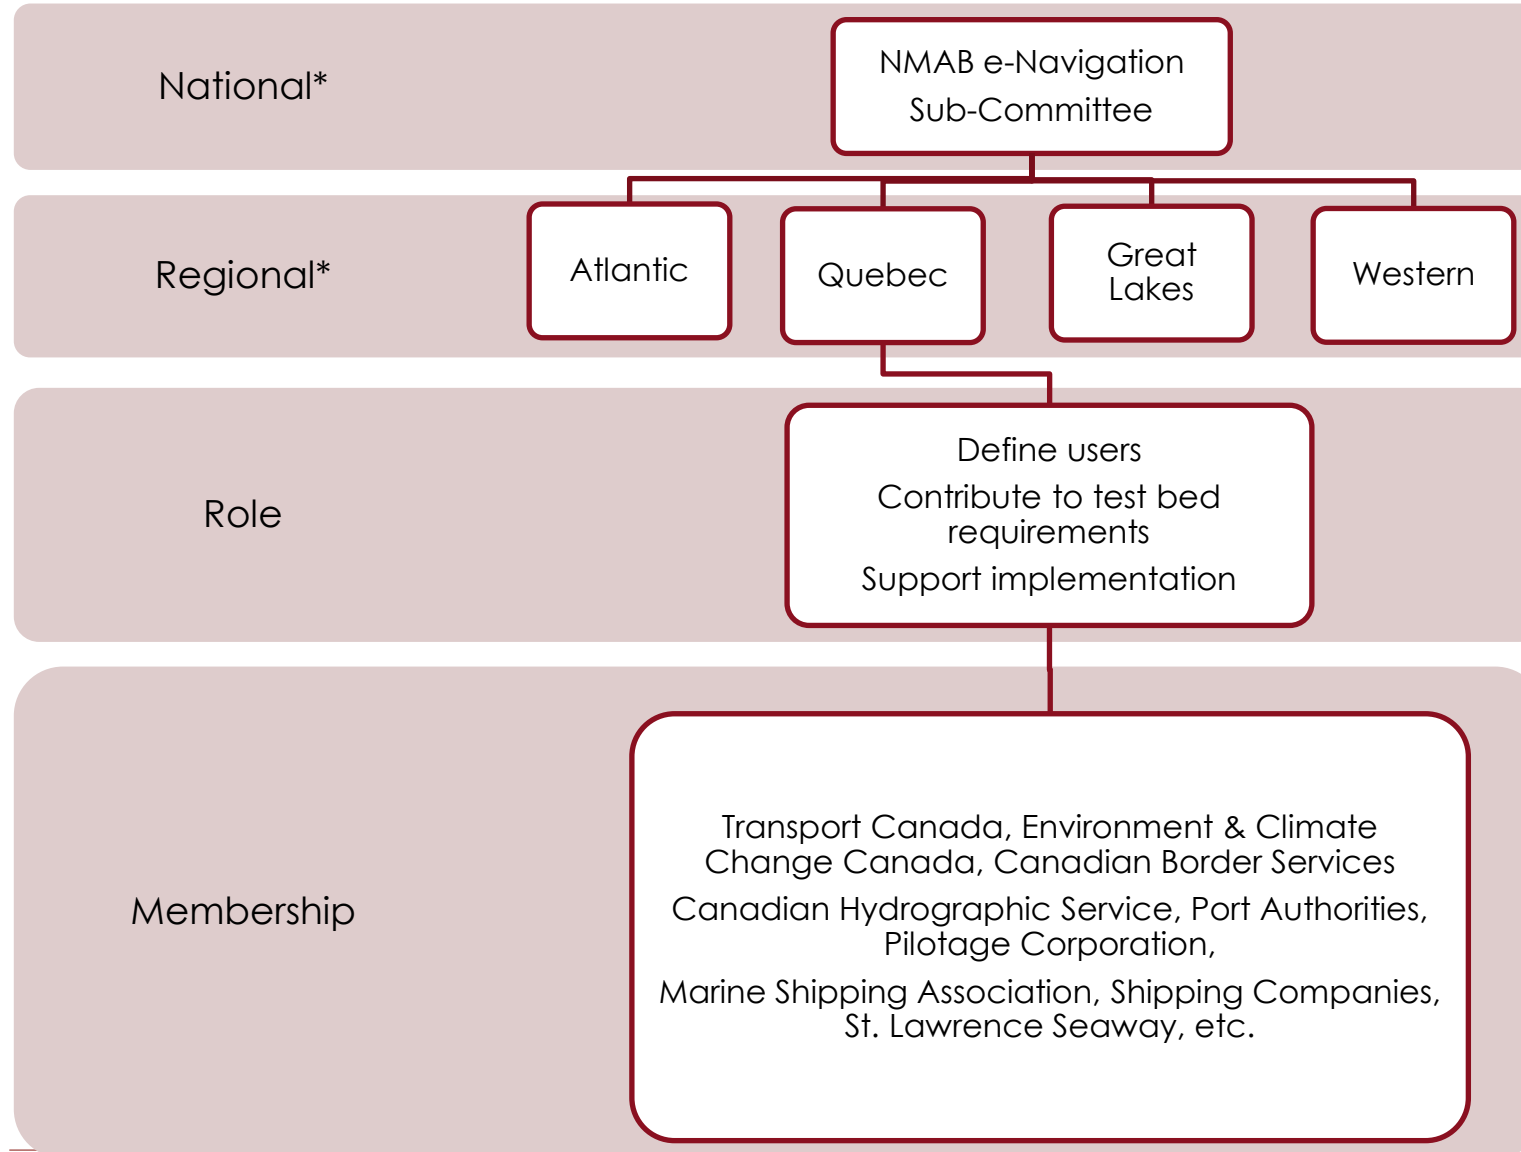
National*

NMAB e-Navigation Sub-Committee

Regional*

Atlantic

Quebec

Great Lakes

Western

Role

Define users

Contribute to test bed requirements

Support implementation

Membership

Transport Canada, Environment & Climate Change Canada, Canadian Border Services

Canadian Hydrographic Service, Port Authorities, Pilotage Corporation,

Marine Shipping Association, Shipping Companies, St. Lawrence Seaway, etc.